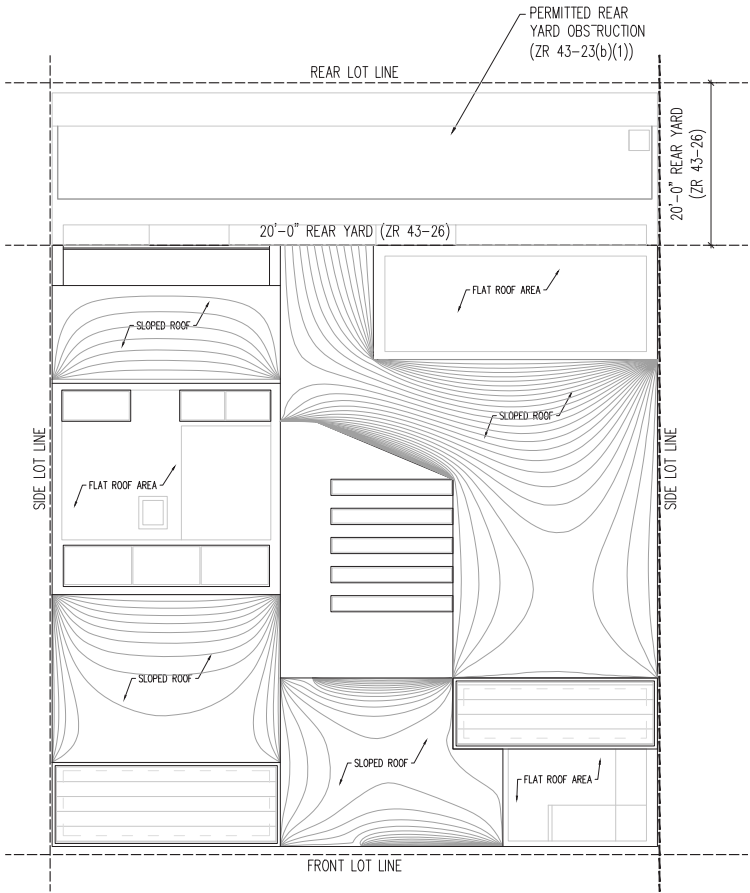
PERMITTED REAR YARD OBS⁻RUCTION (ZR 43-23(b)(1))

REAR LOT LINE

20'-0" REAR YARD (ZR 43-26)

20'-0" REAR YARD (ZR 43-26)

FLAT ROOF AREA

SLOPED ROOF

SLOPED ROOF

SIDE LOT LINE

FLAT ROOF AREA

SIDE LOT LINE

SLOPED ROOF

SLOPED ROOF

FLAT ROOF AREA

FRONT LOT LINE